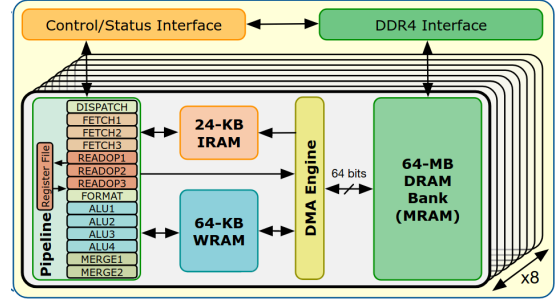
Control/Status Interface

DDR4 Interface

DISPATCH
FETCH1
FETCH2
FETCH3
READOP1
READOP2
READOP3
FORMAT
ALU1
ALU2
ALU3
ALU4
MERGE1
MERGE2

Register File

Pipeline

24-KB IRAM

64-KB WRAM

DMA Engine

64 bits

64-MB DRAM Bank (MRAM)

x8